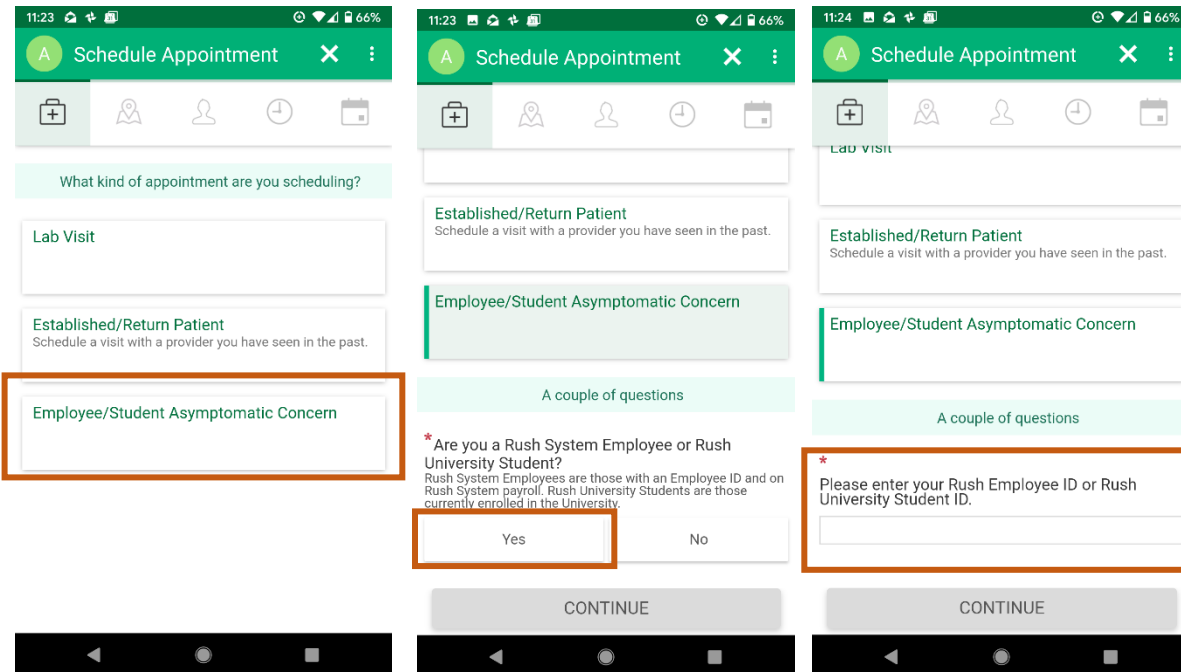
11:23 66%

A Schedule Appointment

What kind of appointment are you scheduling?

Lab Visit

Established/Return Patient
Schedule a visit with a provider you have seen in the past.

Employee/Student Asymptomatic Concern

11:23 66%

A Schedule Appointment

Established/Return Patient
Schedule a visit with a provider you have seen in the past.

Employee/Student Asymptomatic Concern

A couple of questions

*Are you a Rush System Employee or Rush University Student?
Rush System Employees are those with an Employee ID and on Rush System payroll. Rush University Students are those currently enrolled in the University.

Yes

No

CONTINUE

11:24 66%

A Schedule Appointment

Lab Visit

Established/Return Patient
Schedule a visit with a provider you have seen in the past.

Employee/Student Asymptomatic Concern

A couple of questions

*
Please enter your Rush Employee ID or Rush University Student ID.

CONTINUE